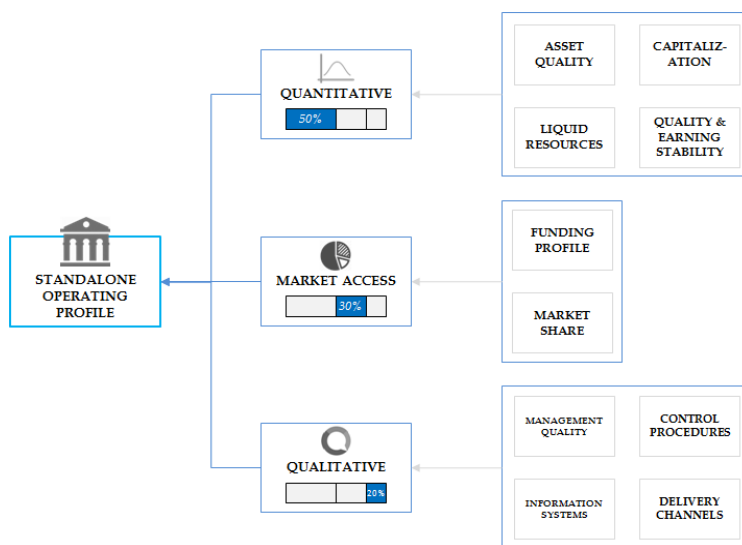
STANDALONE OPERATING PROFILE

QUANTITATIVE
50%

ASSET QUALITY

CAPITALIZ-ATION

LIQUID RESOURCES

QUALITY & EARNING STABILITY

MARKET ACCESS
30%

FUNDING PROFILE

MARKET SHARE

QUALITATIVE
20%

MANAGEMENT QUALITY

CONTROL PROCEDURES

INFORMATION SYSTEMS

DELIVERY CHANNELS